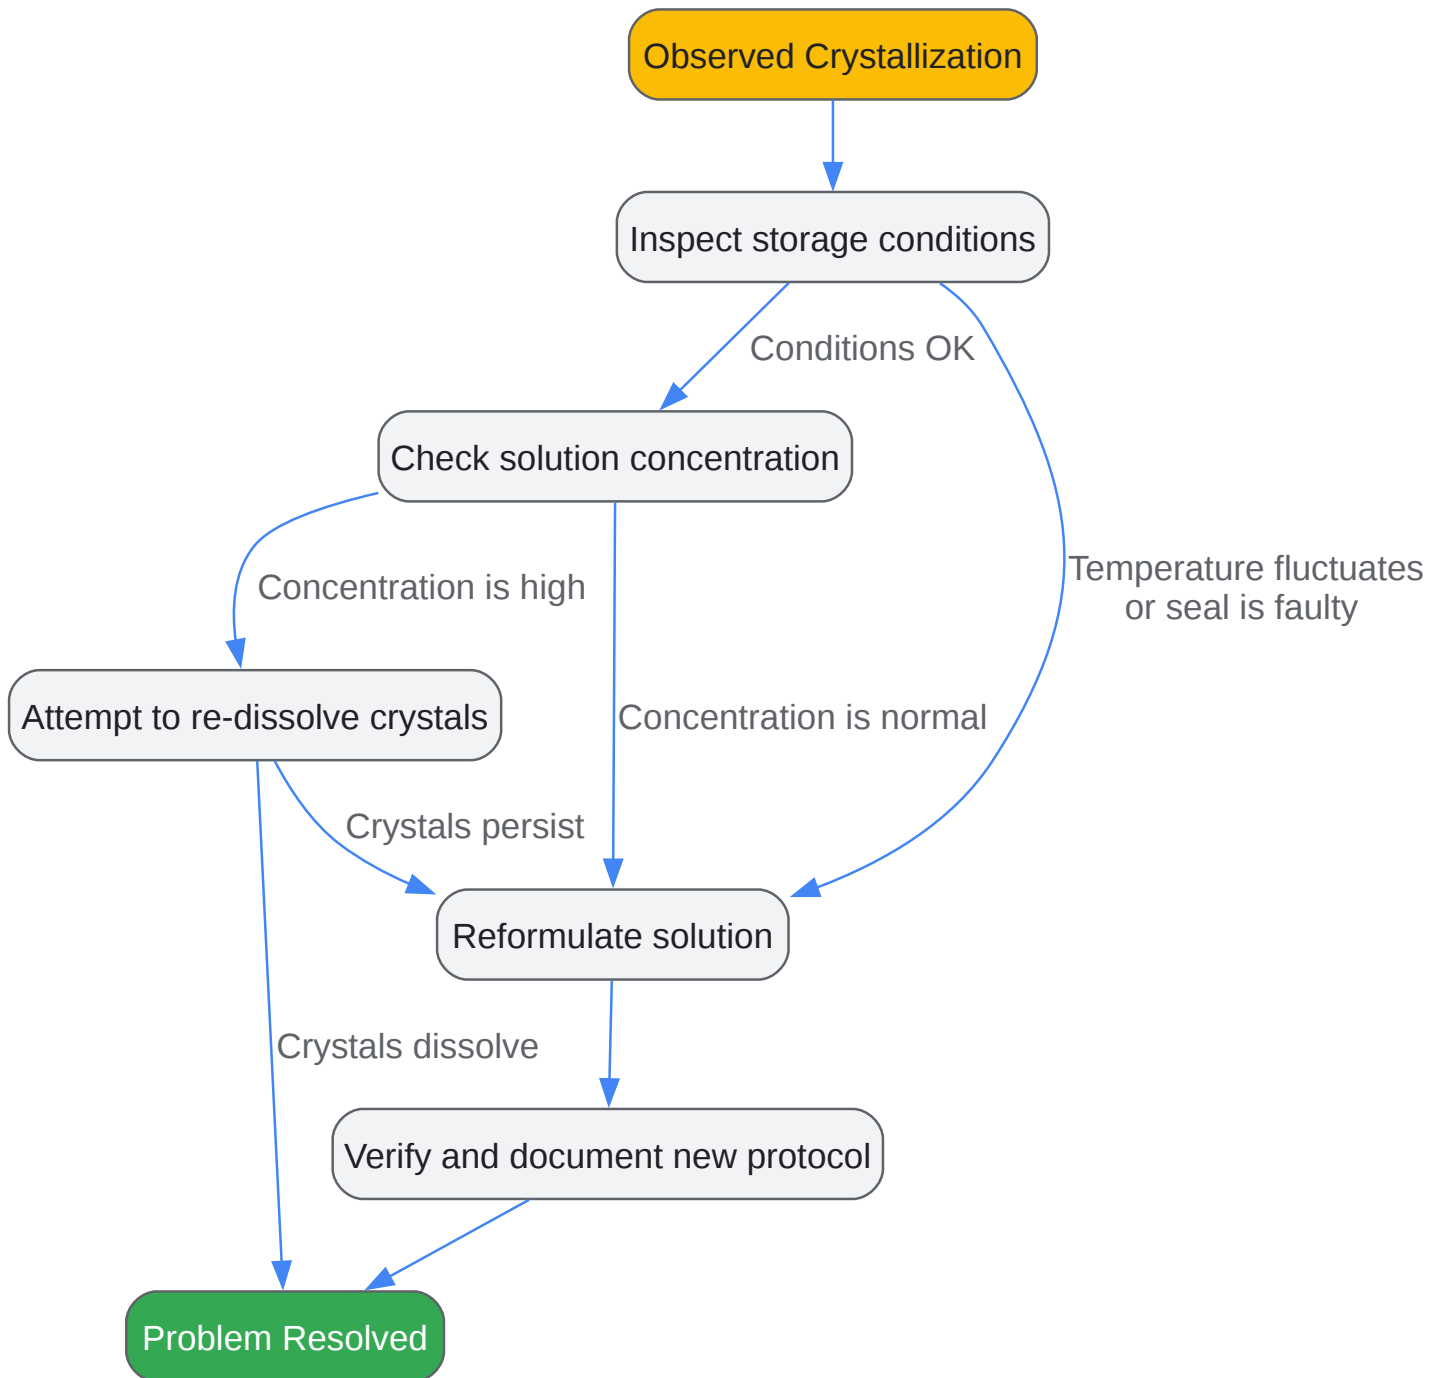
Observed Crystallization

Inspect storage conditions

Conditions OK

Temperature fluctuates or seal is faulty

Check solution concentration

Concentration is high

Concentration is normal

Attempt to re-dissolve crystals

Crystals persist

Reformulate solution

Crystals dissolve

Verify and document new protocol

Problem Resolved